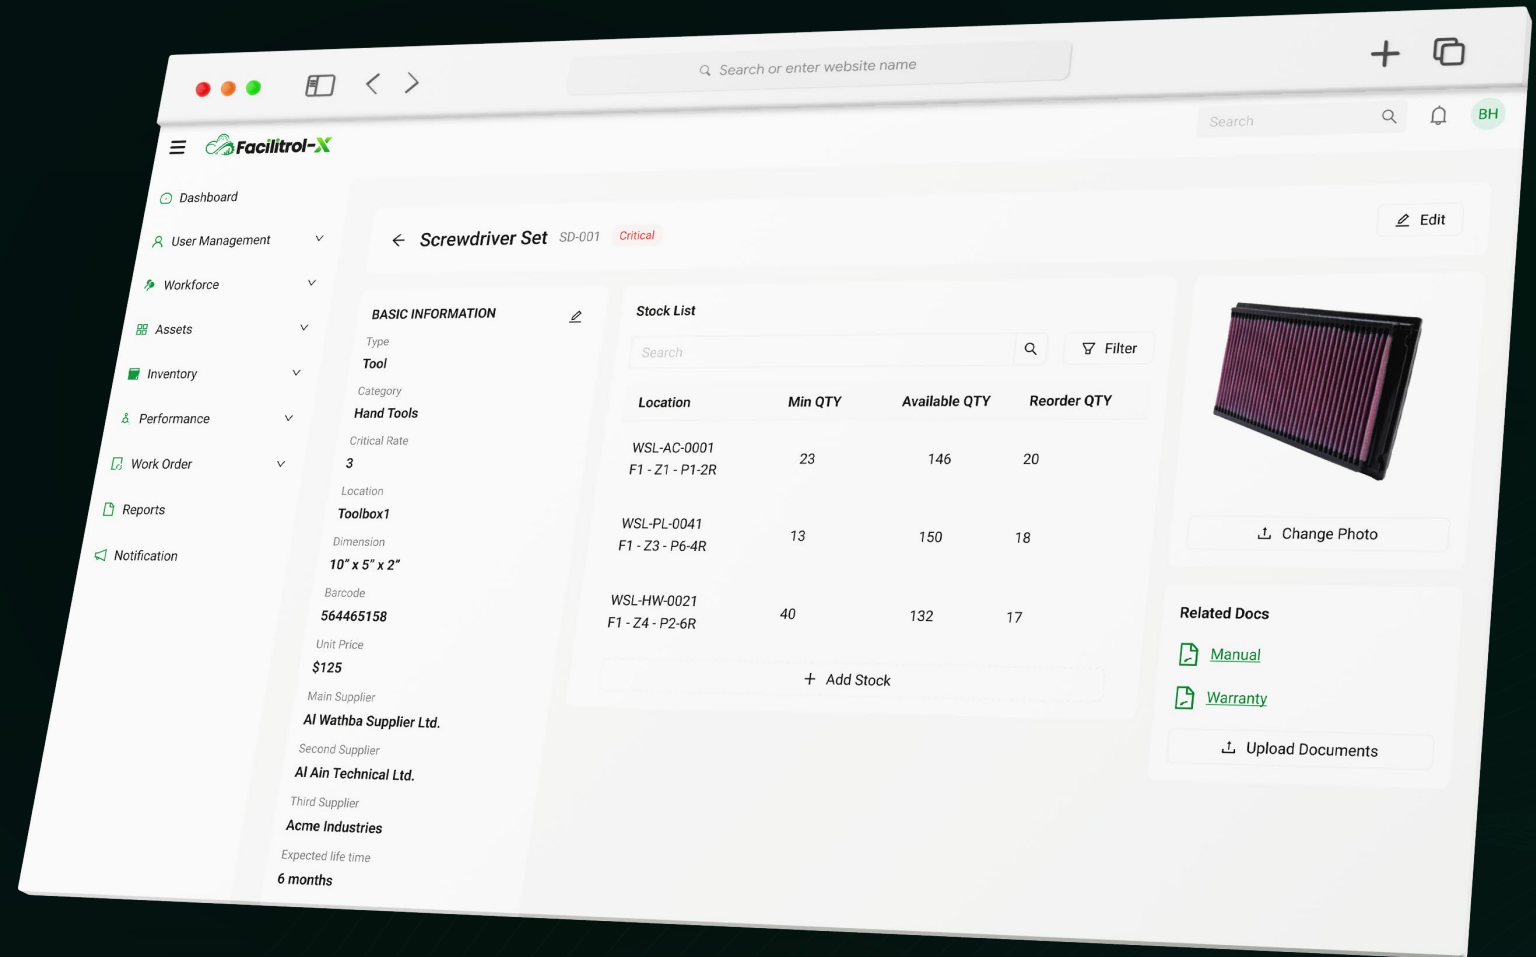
Search or enter website name

Search

BH

Facilitrol-X

Dashboard

User Management

Workforce

Assets

Inventory

Performance

Work Order

Reports

Notification

Screwdriver Set SD-001 Critical

Edit

BASIC INFORMATION

Type
Tool

Category
Hand Tools

Critical Rate
3

Location
Toolbox1

Dimension
10" x 5" x 2"

Barcode
564465158

Unit Price
$125

Main Supplier
Al Wathba Supplier Ltd.

Second Supplier
Al Ain Technical Ltd.

Third Supplier
Acme Industries

Expected life time
6 months

Stock List

Search

Filter

| Location | Min QTY | Available QTY | Reorder QTY |
|---|---|---|---|
| WSL-AC-0001 F1 - Z1 - P1-2R | 23 | 146 | 20 |
| WSL-PL-0041 F1 - Z3 - P6-4R | 13 | 150 | 18 |
| WSL-HW-0021 F1 - Z4 - P2-6R | 40 | 132 | 17 |

+ Add Stock

Change Photo

Related Docs

Manual

Warranty

Upload Documents